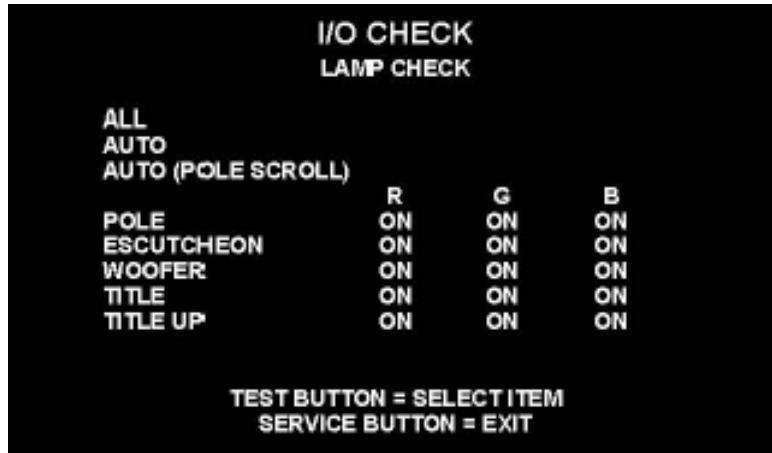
I/O CHECK
LAMP CHECK

ALL
AUTO
AUTO (POLE SCROLL)

| | R | G | B |
|---|---|---|---|
| POLE | ON | ON | ON |
| ESCUTCHEON | ON | ON | ON |
| WOOFER | ON | ON | ON |
| TITLE | ON | ON | ON |
| TITLE UP | ON | ON | ON |

TEST BUTTON = SELECT ITEM
SERVICE BUTTON = EXIT